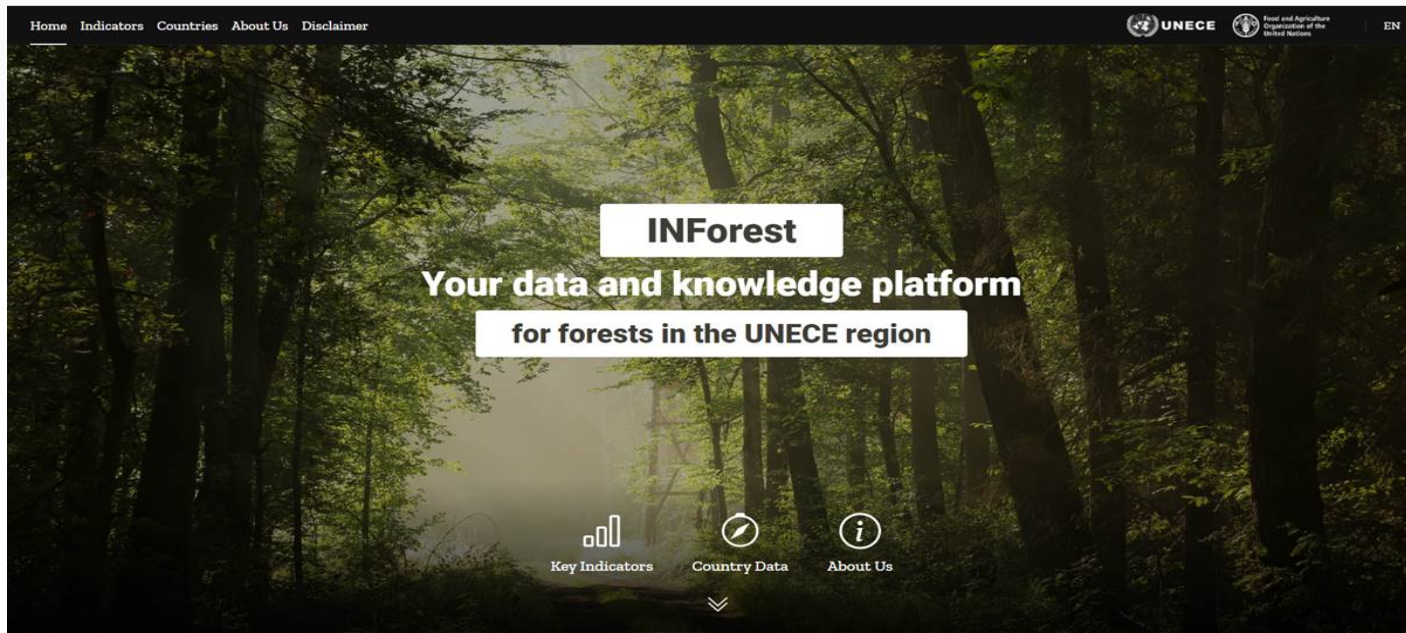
Home Indicators Countries About Us Disclaimer

UNECE Food and Agriculture Organization of the United Nations EN

INForest

Your data and knowledge platform

for forests in the UNECE region

Key Indicators Country Data About Us